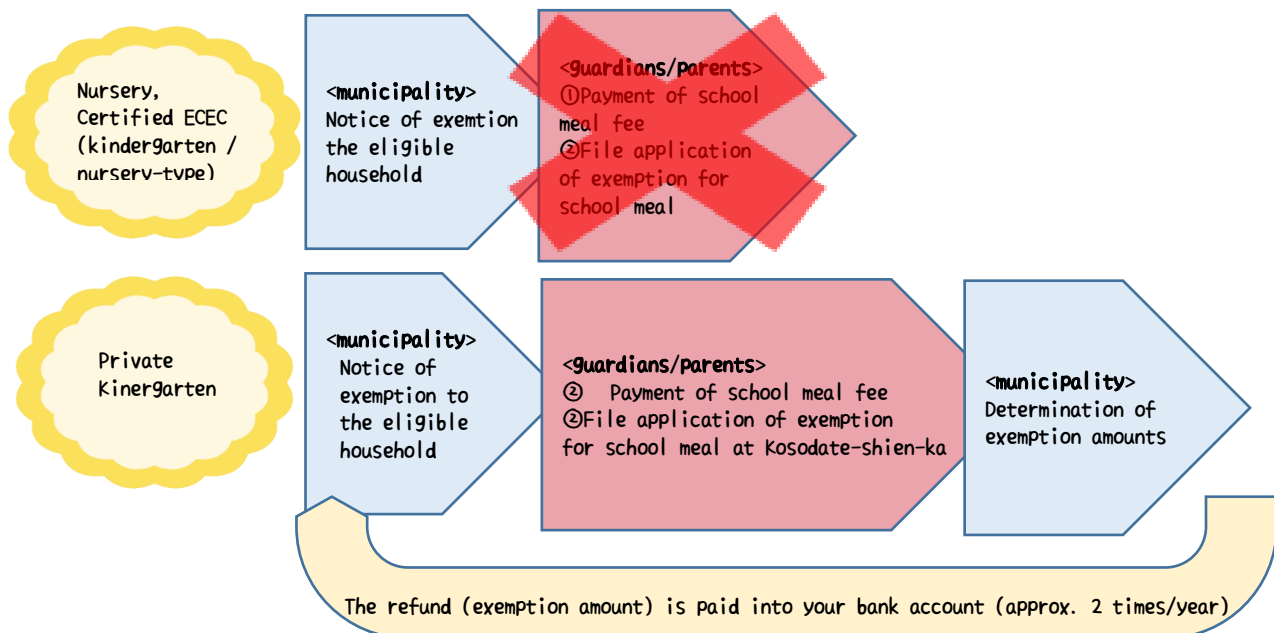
Nursery, Certified ECEC (kindergarten / nursery-type)

<municipality>
Notice of exemtion the eligible household

<guardians/parents>
①Payment of school meal fee
②File application of exemption for school meal

Private Kinergarten

<municipality>
Notice of exemption to the eligible household

<guardians/parents>
② Payment of school meal fee
②File application of exemption for school meal at Kosodate-shien-ka

<municipality>
Determination of exemption amounts

The refund (exemption amount) is paid into your bank account (approx. 2 times/year)